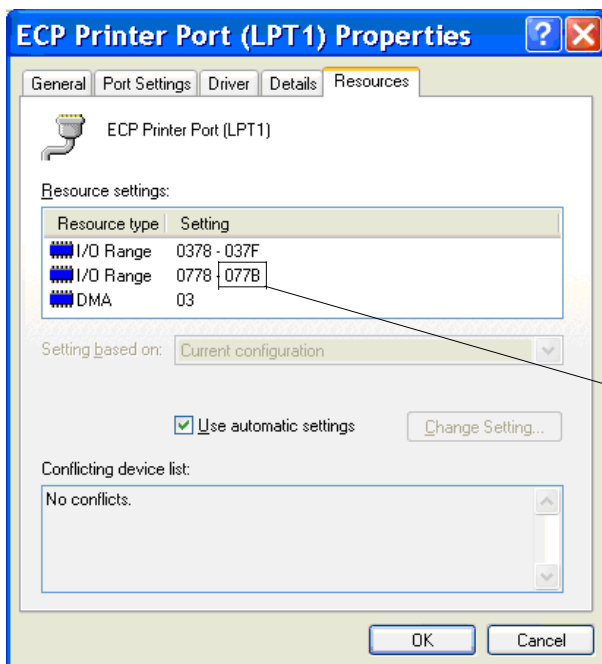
ECP Printer Port (LPT1) Properties

General | Port Settings | Driver | Details | Resources

ECP Printer Port (LPT1)

Resource settings:

| Resource type | Setting |
|---|---|
| I/O Range | 0378 - 037F |
| I/O Range | 0778 - 077B |
| DMA | 03 |

Setting based on: Current configuration

Use automatic settings

Change Setting...

Conflicting device list:

No conflicts.

OK

Cancel